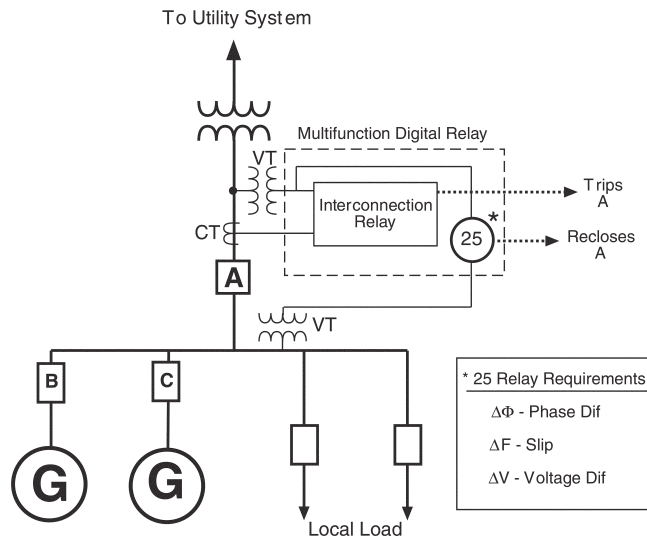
To Utility System

Multifunction Digital Relay

VT

Interconnection Relay

Trips A

CT

25

*

Recloses A

A

VT

B

C

G

G

Local Load

* 25 Relay Requirements

$\Delta\Phi$ - Phase Dif

$\Delta F$ - Slip

$\Delta V$ - Voltage Dif